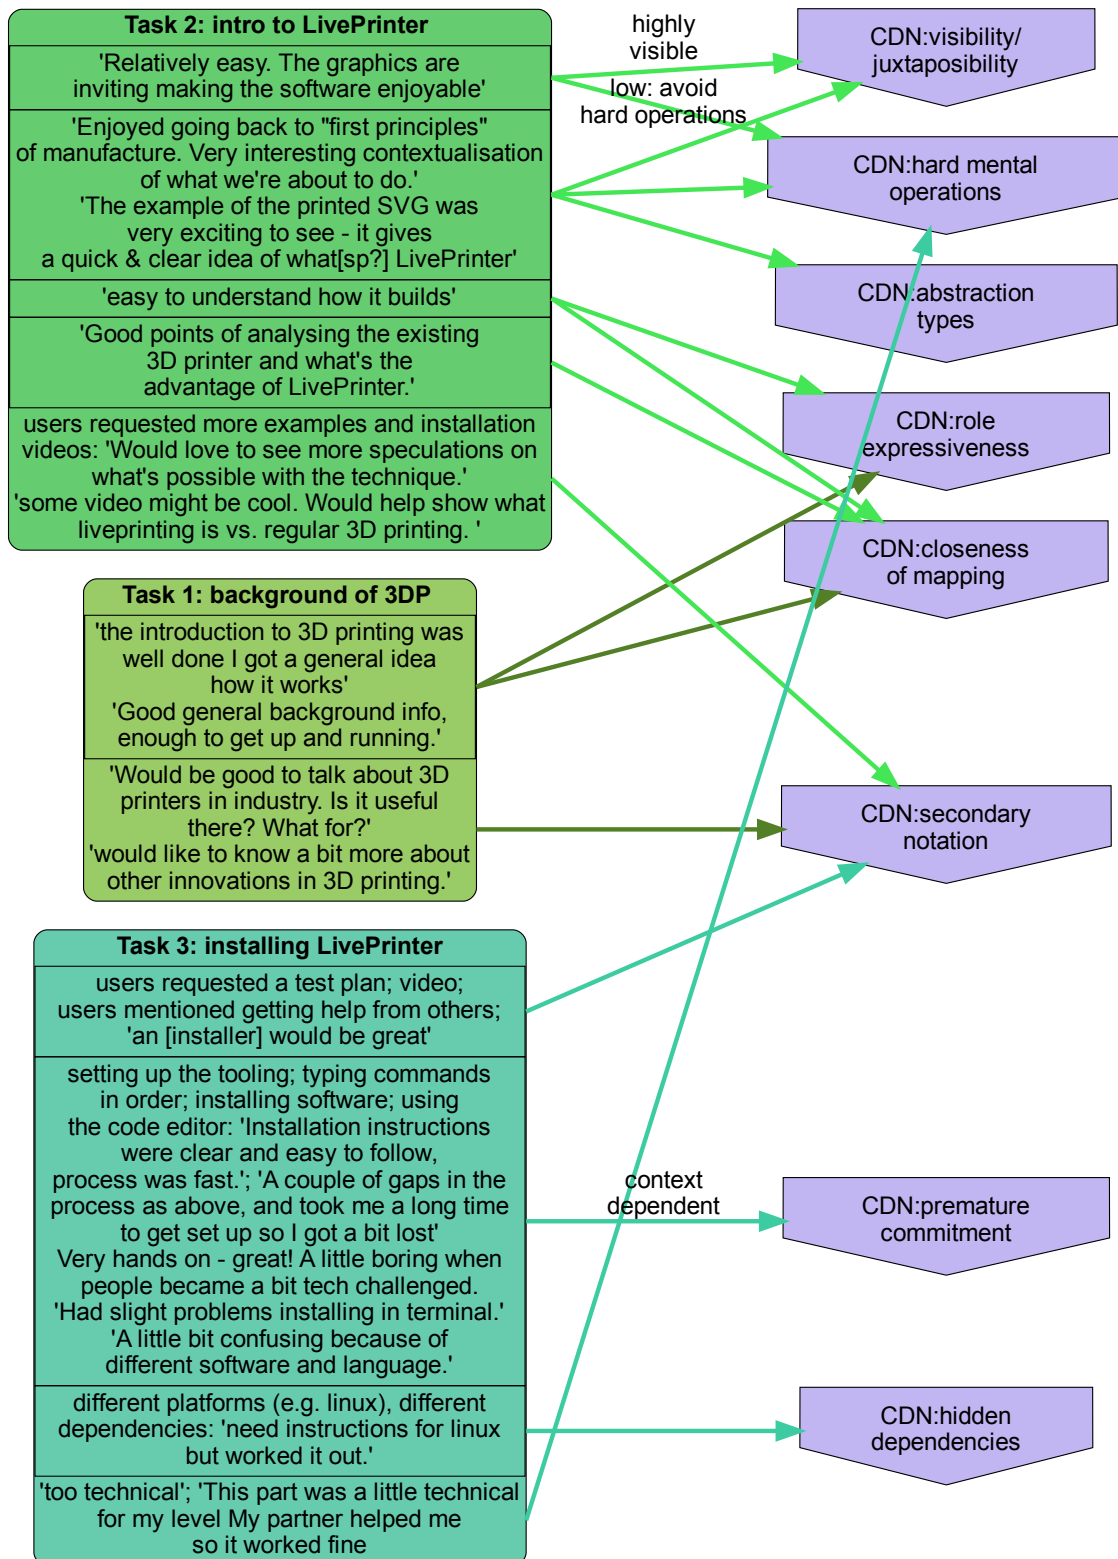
Task 2: intro to LivePrinter

'Relatively easy. The graphics are inviting making the software enjoyable'

'Enjoyed going back to "first principles" of manufacture. Very interesting contextualisation of what we're about to do.'
'The example of the printed SVG was very exciting to see - it gives a quick & clear idea of what[sp?] LivePrinter'

'easy to understand how it builds'

'Good points of analysing the existing 3D printer and what's the advantage of LivePrinter.'

users requested more examples and installation videos: 'Would love to see more speculations on what's possible with the technique.'
'some video might be cool. Would help show what liveprinting is vs. regular 3D printing. '

Task 1: background of 3DP

'the introduction to 3D printing was well done I got a general idea how it works'
'Good general background info, enough to get up and running.'

'Would be good to talk about 3D printers in industry. Is it useful there? What for?'
'would like to know a bit more about other innovations in 3D printing.'

Task 3: installing LivePrinter

users requested a test plan; video; users mentioned getting help from others; 'an [installer] would be great'

setting up the tooling; typing commands in order; installing software; using the code editor: 'Installation instructions were clear and easy to follow, process was fast.'; 'A couple of gaps in the process as above, and took me a long time to get set up so I got a bit lost'
Very hands on - great! A little boring when people became a bit tech challenged.
'Had slight problems installing in terminal.'
'A little bit confusing because of different software and language.'

different platforms (e.g. linux), different dependencies: 'need instructions for linux but worked it out.'

'too technical'; 'This part was a little technical for my level My partner helped me so it worked fine

highly visible

low: avoid hard operations

context dependent

CDN:visibility/ juxtaposibility

CDN:hard mental operations

CDN:abstraction types

CDN:role expressiveness

CDN:closeness of mapping

CDN:secondary notation

CDN:premature commitment

CDN:hidden dependencies